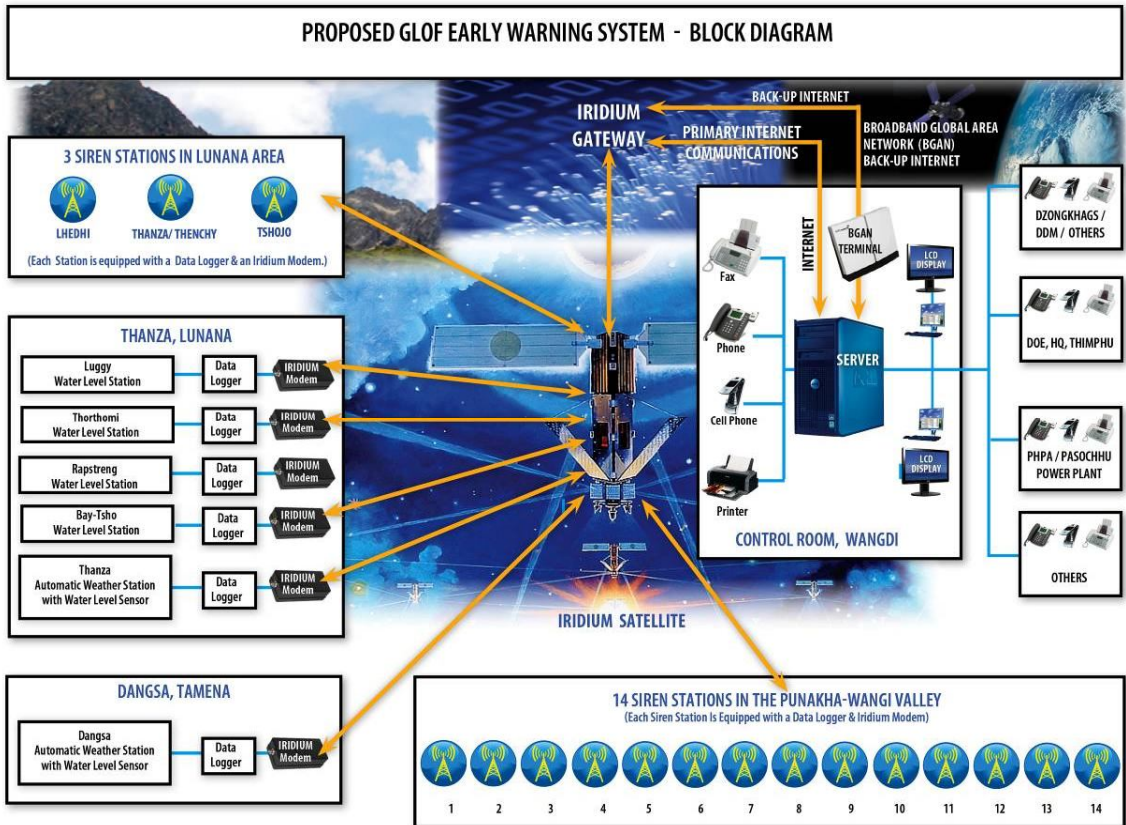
PROPOSED GLOF EARLY WARNING SYSTEM - BLOCK DIAGRAM

IRIDIUM GATEWAY

BACK-UP INTERNET

PRIMARY INTERNET COMMUNICATIONS

BROADBAND GLOBAL AREA NETWORK (BGAN) BACK-UP INTERNET

3 SIREN STATIONS IN LUNANA AREA

LHEDHI

THANZA/ THENCHY

TSHOJO

(Each Station is equipped with a Data Logger & an Iridium Modem.)

THANZA, LUNANA

Luggy Water Level Station

Data Logger

IRIDIUM Modem

Thorthomi Water Level Station

Data Logger

IRIDIUM Modem

Rapstreng Water Level Station

Data Logger

IRIDIUM Modem

Bay-Tsho Water Level Station

Data Logger

IRIDIUM Modem

Thanza Automatic Weather Station with Water Level Sensor

Data Logger

IRIDIUM Modem

INTERNET

BGAN TERMINAL

Fax

Phone

Cell Phone

Printer

SERVER

LCD DISPLAY

LCD DISPLAY

CONTROL ROOM, WANGDI

DZONGKHAGS / DDM / OTHERS

DOE, HQ, THIMPHU

PHPA / PASOCHHU POWER PLANT

OTHERS

IRIDIUM SATELLITE

DANGSA, TAMENA

Dangsa Automatic Weather Station with Water Level Sensor

Data Logger

IRIDIUM Modem

14 SIREN STATIONS IN THE PUNAKHA-WANGI VALLEY

(Each Siren Station Is Equipped with a Data Logger & Iridium Modem)

1 2 3 4 5 6 7 8 9 10 11 12 13 14